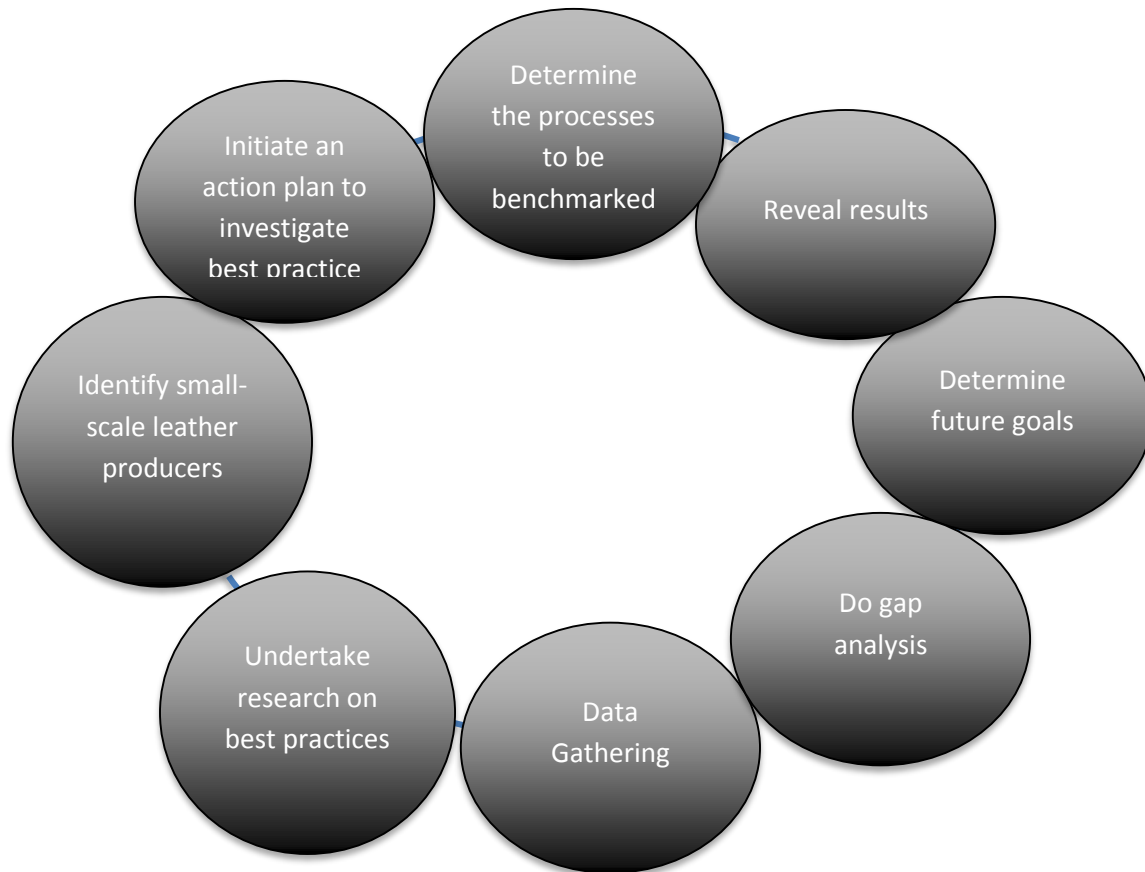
Determine the processes to be benchmarked

Reveal results

Determine future goals

Do gap analysis

Data Gathering

Undertake research on best practices

Identify small-scale leather producers

Initiate an action plan to investigate best practice